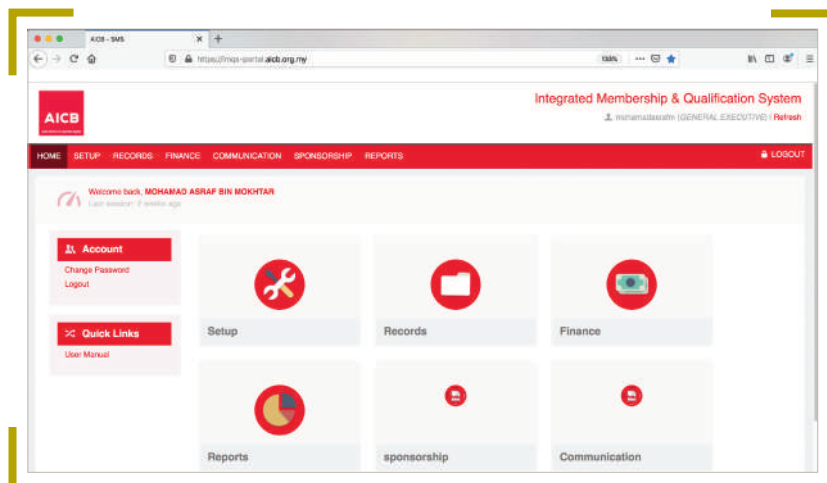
AICB - SMS

https://imqs-portal.aicb.org.my/

133%

AICB

Integrated Membership & Qualification System

mohamadasrafm (GENERAL EXECUTIVE) | Refresh

HOME SETUP RECORDS FINANCE COMMUNICATION SPONSORSHIP REPORTS

LOGOUT

Welcome back, MOHAMAD ASRAF BIN MOKHTAR
Last session: 2 weeks ago

Account
Change Password
Logout

Quick Links
User Manual

Setup

Records

Finance

Reports

sponsorship

Communication